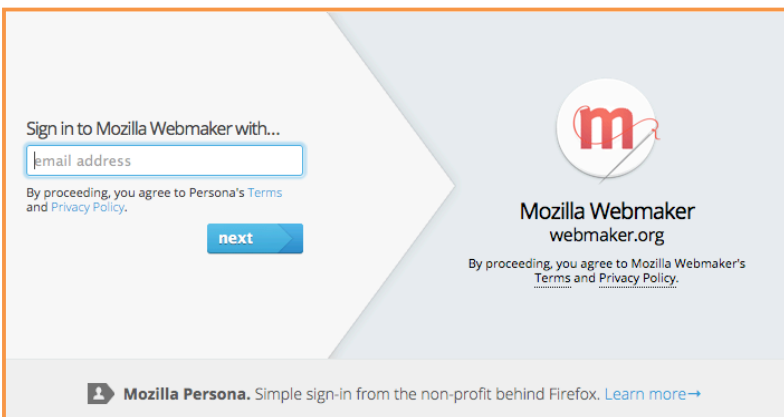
Sign in to Mozilla Webmaker with...

email address

By proceeding, you agree to Persona's Terms and Privacy Policy.

next

Mozilla Webmaker
webmaker.org

By proceeding, you agree to Mozilla Webmaker's Terms and Privacy Policy.

Mozilla Persona. Simple sign-in from the non-profit behind Firefox. Learn more→